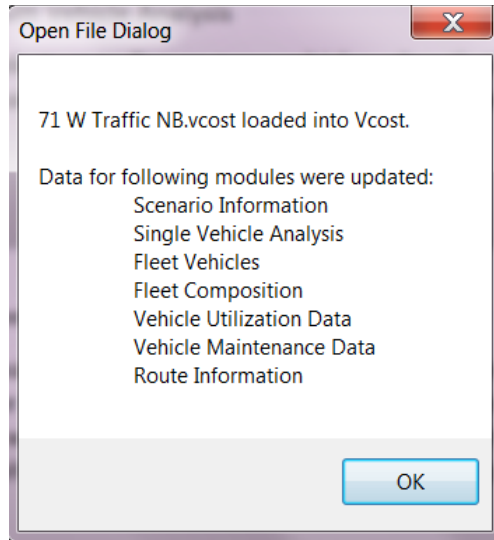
Open File Dialog

71 W Traffic NB.vcost loaded into Vcost.

Data for following modules were updated:
Scenario Information
Single Vehicle Analysis
Fleet Vehicles
Fleet Composition
Vehicle Utilization Data
Vehicle Maintenance Data
Route Information

OK